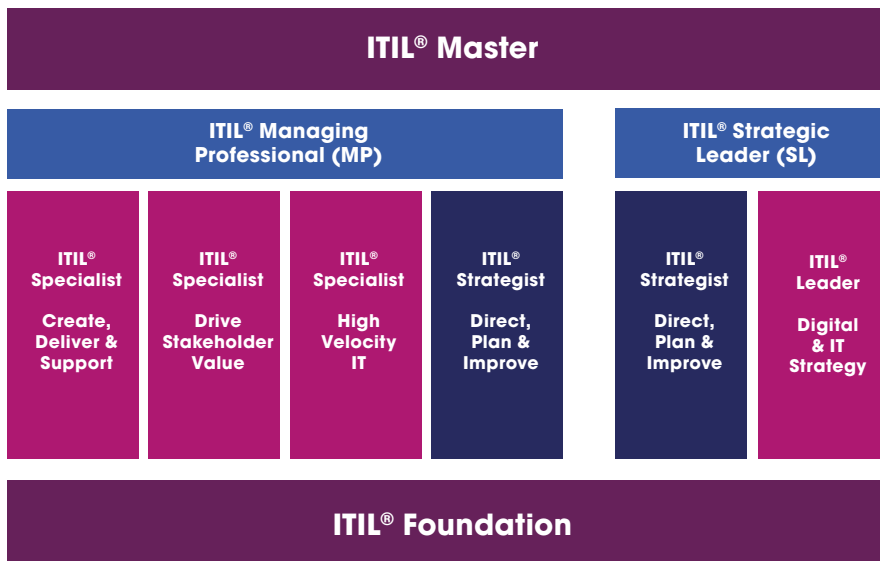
ITIL® Master

ITIL® Managing Professional (MP)

ITIL® Strategic Leader (SL)

ITIL® Specialist

Create, Deliver & Support

ITIL® Specialist

Drive Stakeholder Value

ITIL® Specialist

High Velocity IT

ITIL® Strategist

Direct, Plan & Improve

ITIL® Strategist

Direct, Plan & Improve

ITIL® Leader

Digital & IT Strategy

ITIL® Foundation